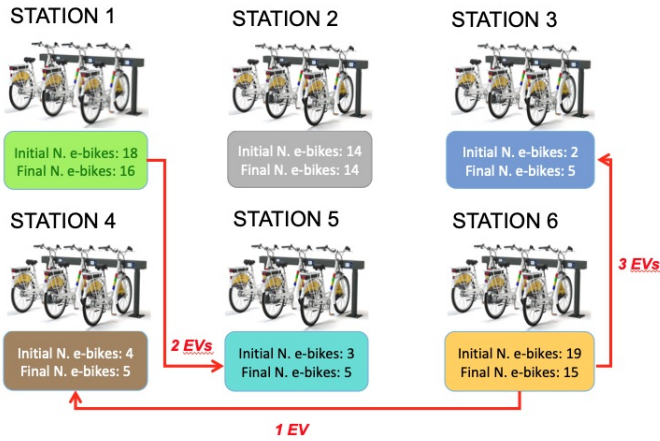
STATION 1

Initial N. e-bikes: 18
Final N. e-bikes: 16

STATION 2

Initial N. e-bikes: 14
Final N. e-bikes: 14

STATION 3

Initial N. e-bikes: 2
Final N. e-bikes: 5

STATION 4

Initial N. e-bikes: 4
Final N. e-bikes: 5

STATION 5

Initial N. e-bikes: 3
Final N. e-bikes: 5

STATION 6

Initial N. e-bikes: 19
Final N. e-bikes: 15

2 EVs

3 EVs

1 EV